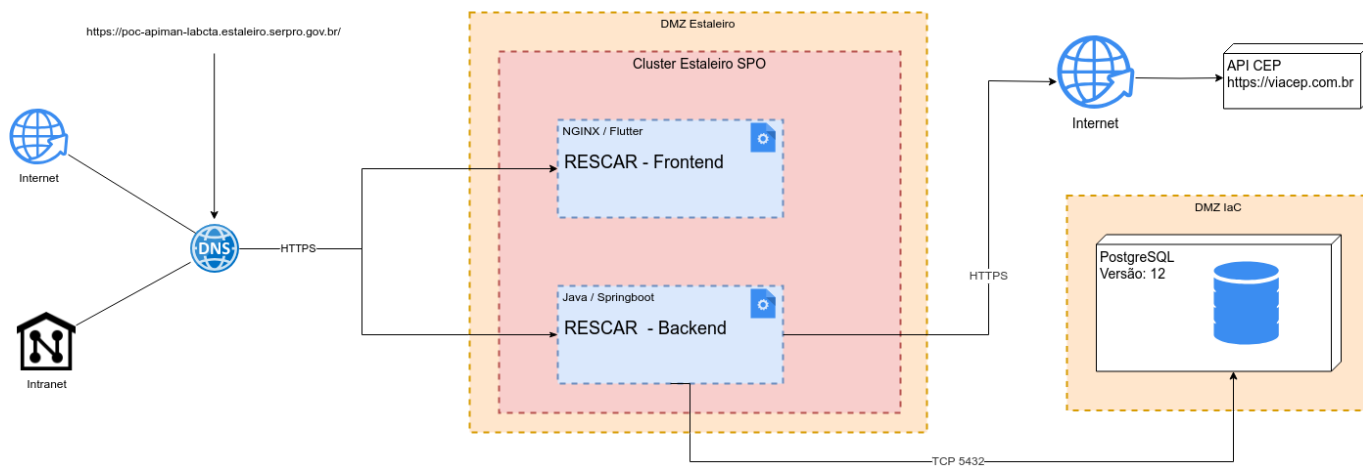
https://poc-apiman-labcta.estaleiro.serpro.gov.br/

Internet

DNS

HTTPS

Intranet

DMZ Estaleiro

Cluster Estaleiro SPO

NGINX / Flutter

RESCAR - Frontend

Java / Springboot

RESCAR - Backend

Internet

API CEP
https://viacep.com.br

HTTPS

DMZ IaC

PostgreSQL
Versão: 12

TCP 5432